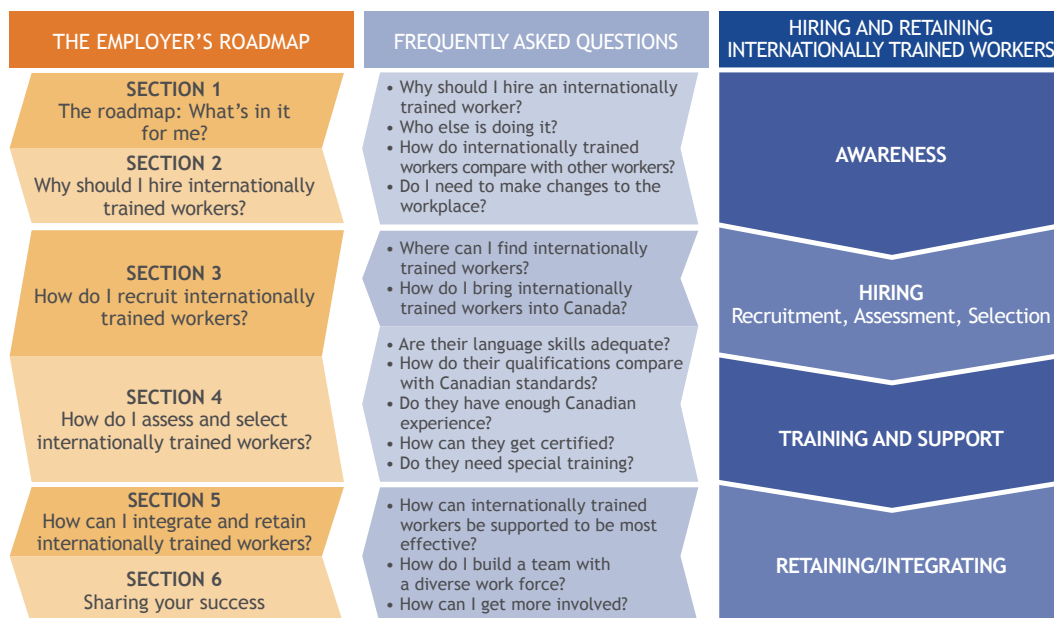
THE EMPLOYER'S ROADMAP

SECTION 1
The roadmap: What's in it for me?

SECTION 2
Why should I hire internationally trained workers?

SECTION 3
How do I recruit internationally trained workers?

SECTION 4
How do I assess and select internationally trained workers?

SECTION 5
How can I integrate and retain internationally trained workers?

SECTION 6
Sharing your success

FREQUENTLY ASKED QUESTIONS

• Why should I hire an internationally trained worker?
• Who else is doing it?
• How do internationally trained workers compare with other workers?
• Do I need to make changes to the workplace?

• Where can I find internationally trained workers?
• How do I bring internationally trained workers into Canada?

• Are their language skills adequate?
• How do their qualifications compare with Canadian standards?
• Do they have enough Canadian experience?
• How can they get certified?
• Do they need special training?

• How can internationally trained workers be supported to be most effective?
• How do I build a team with a diverse work force?
• How can I get more involved?

HIRING AND RETAINING INTERNATIONALLY TRAINED WORKERS

AWARENESS

HIRING
Recruitment, Assessment, Selection

TRAINING AND SUPPORT

RETAINING/INTEGRATING